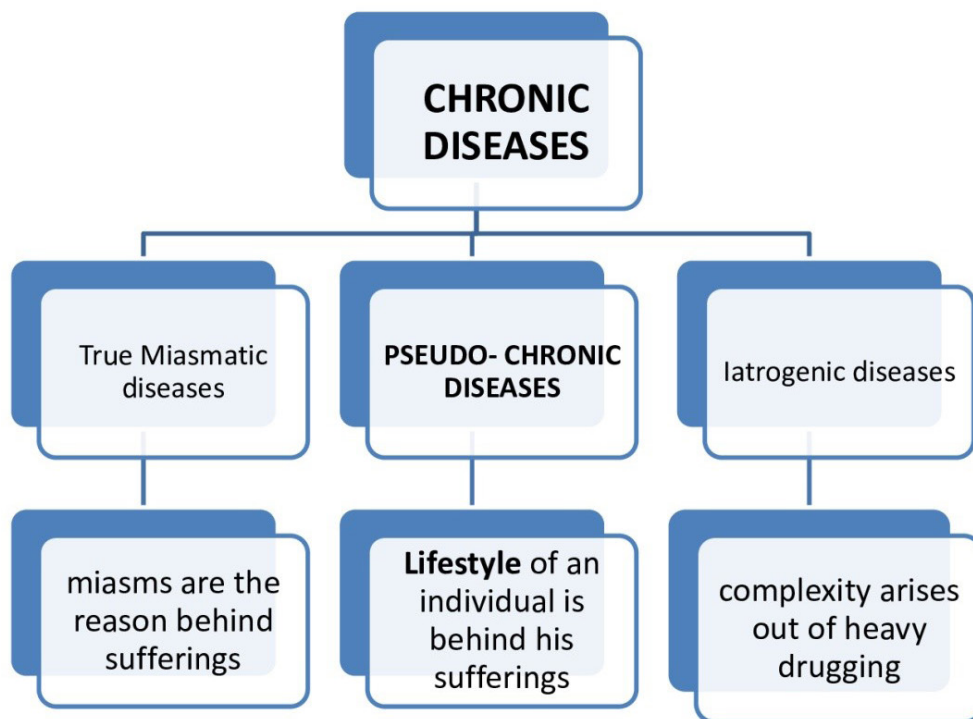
CHRONIC DISEASES

True Miasmatic diseases

PSEUDO- CHRONIC DISEASES

Iatrogenic diseases

miasms are the reason behind sufferings

**Lifestyle** of an individual is behind his sufferings

complexity arises out of heavy drugging